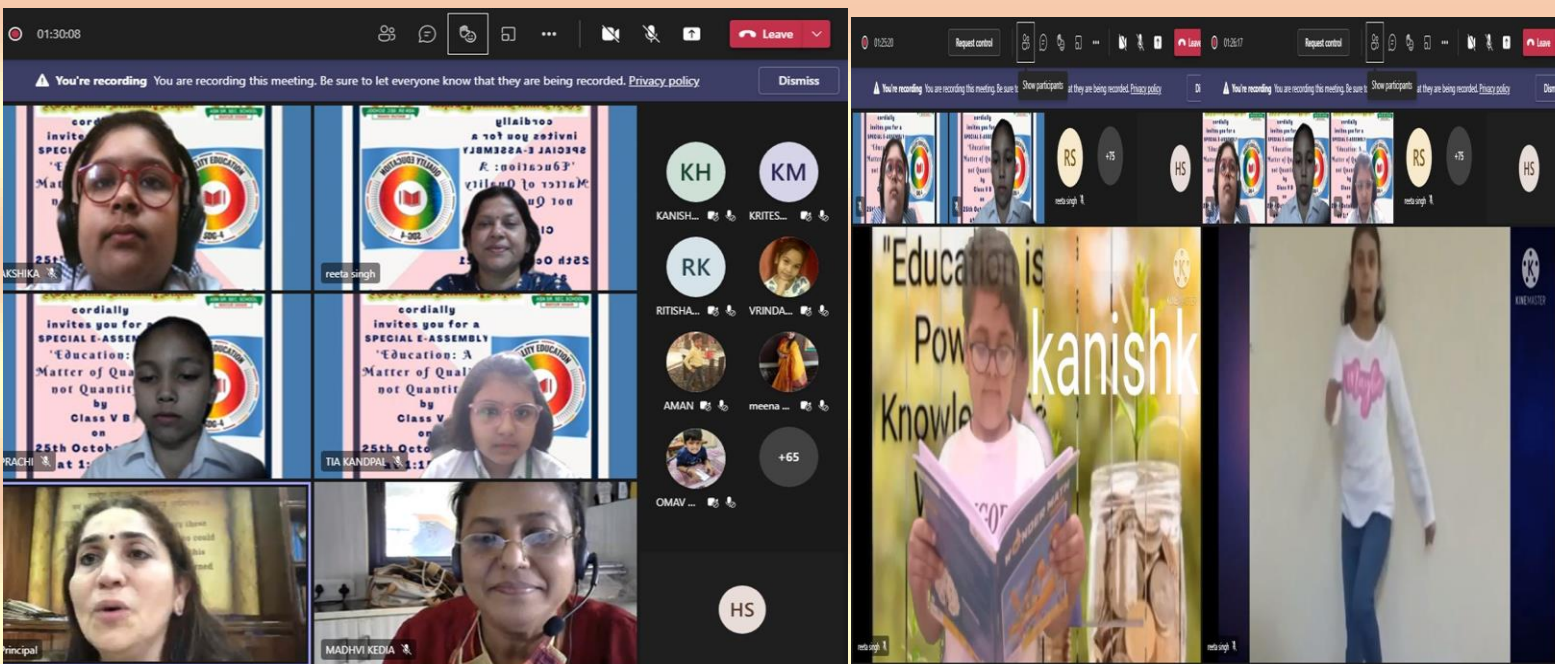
01:30:08

Leave

You're recording You are recording this meeting. Be sure to let everyone know that they are being recorded. Privacy policy

Dismiss

cordially invites you for a SPECIAL E-ASSEMBLY 'Education: A Matter of Quality not Quantity' by Class V B on 25th October at 1:

AKSHIKA

reeta singh

PRACHI

TIA KANDPAL

Principal

MADHVI KEDIA

KH KANISH...

KM KRITES...

RK RITISHA...

VRINDA...

AMAN

meena ...

OMAV ...

+65

HS

01:25:20

Request control

Show participants

Leave

You're recording You are recording this meeting. Be sure t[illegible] at they are being recorded. Privacy policy

RS

+75

HS

reeta singh

"Education is Pow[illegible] Knowle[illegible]

kanishk

KINEMASTER

reeta singh

01:26:17

Request control

Show participants

Leave

You're recording You are recording this meeting. Be sure t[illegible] at they are being recorded. Privacy policy

RS

+75

HS

reeta singh

KINEMASTER

reeta singh